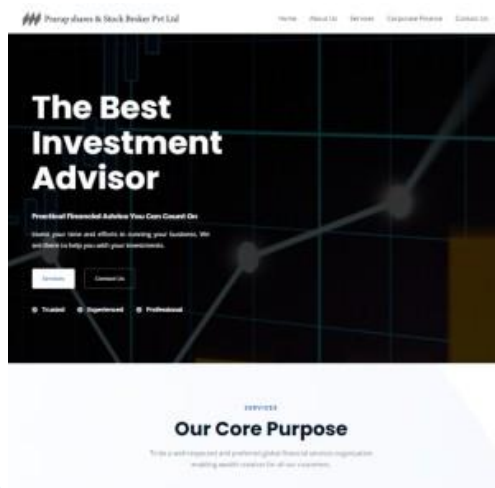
Pranay shares & Stock Broker Pvt Ltd

Home About Us Services Corporate Finance Contact Us

The Best Investment Advisor

Practical Financial Advice You Can Count On

Invest your time and efforts in running your business. We are there to help you with your investments.

Services Contact Us

Trusted Experienced Professional

SERVICES

Our Core Purpose

To be a well-respected and preferred global financial services organization enabling wealth creation for all our customers.